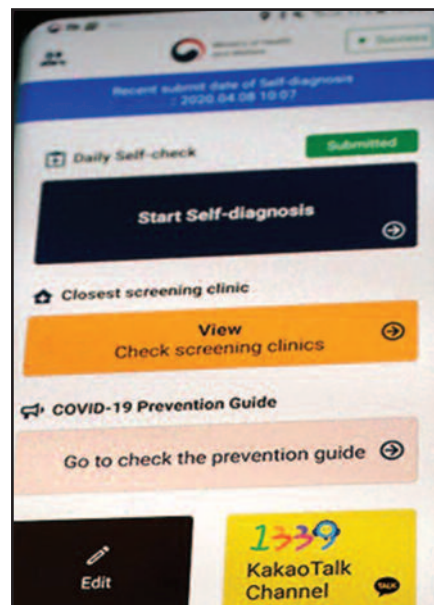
Ministry of Health and Welfare

Success

Recent submit date of Self-diagnosis : 2020.04.08 10:07

Daily Self-check

Submitted

Start Self-diagnosis

Closest screening clinic

View
Check screening clinics

COVID-19 Prevention Guide

Go to check the prevention guide

Edit

1339

KakaoTalk Channel

TALK